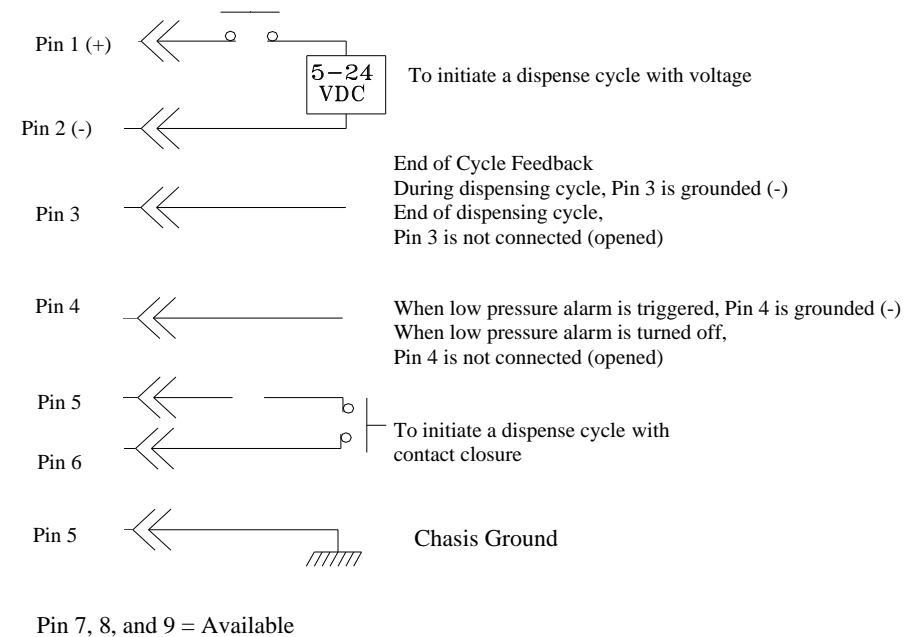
Pin 1 (+)

5-24
VDC

To initiate a dispense cycle with voltage

Pin 2 (-)

End of Cycle Feedback
During dispensing cycle, Pin 3 is grounded (-)
End of dispensing cycle,
Pin 3 is not connected (opened)

Pin 3

Pin 4

When low pressure alarm is triggered, Pin 4 is grounded (-)
When low pressure alarm is turned off,
Pin 4 is not connected (opened)

Pin 5

To initiate a dispense cycle with contact closure

Pin 6

Pin 5

Chasis Ground

Pin 7, 8, and 9 = Available